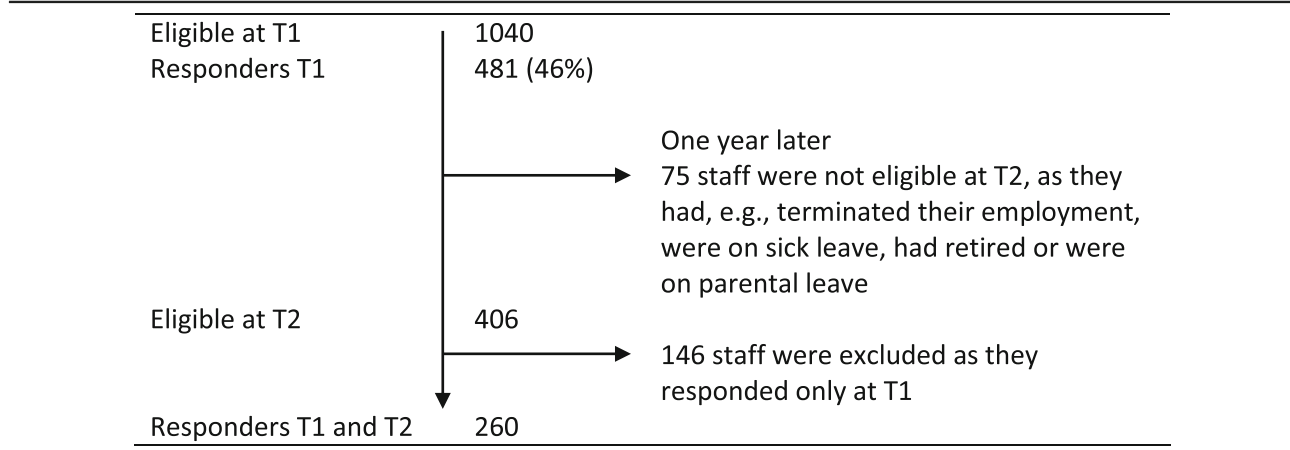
Eligible at T1 1040
Responders T1 481 (46%)

One year later
75 staff were not eligible at T2, as they had, e.g., terminated their employment, were on sick leave, had retired or were on parental leave

Eligible at T2 406

146 staff were excluded as they responded only at T1

Responders T1 and T2 260